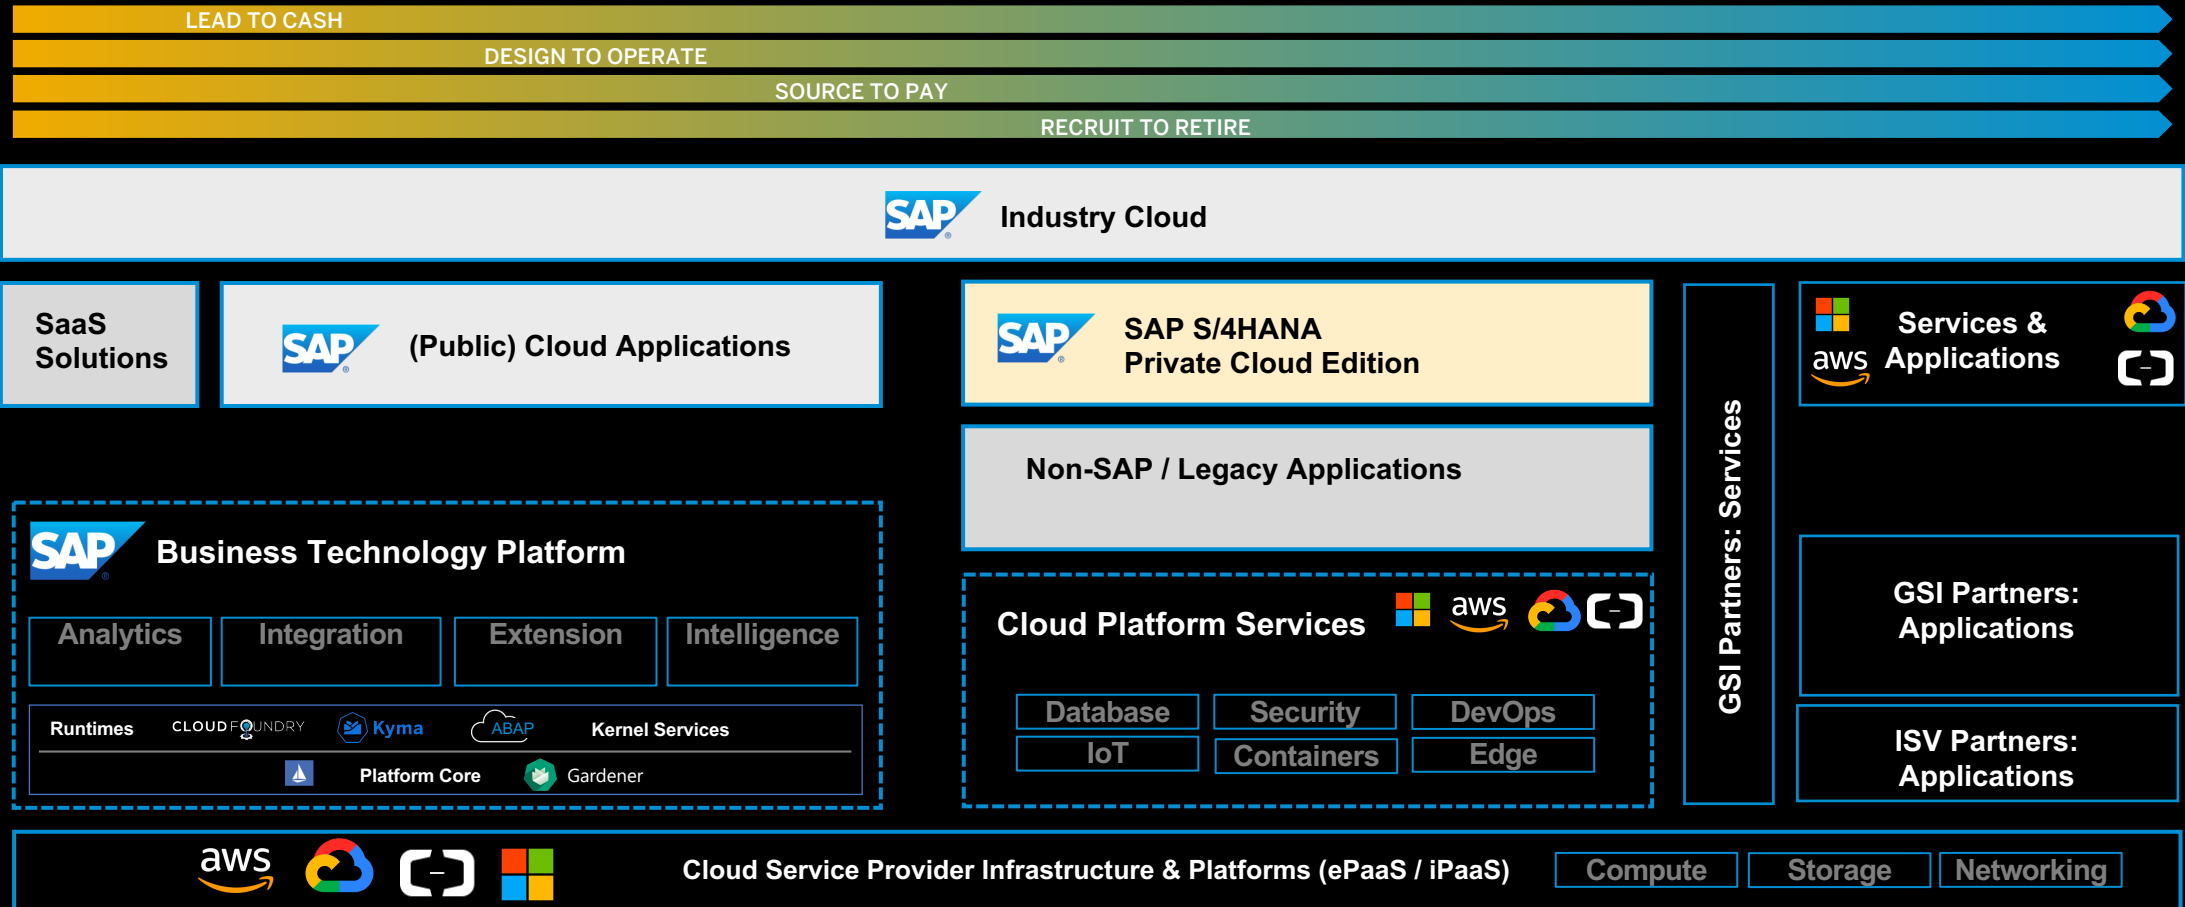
LEAD TO CASH
DESIGN TO OPERATE
SOURCE TO PAY
RECRUIT TO RETIRE

SAP Industry Cloud

SaaS Solutions

SAP (Public) Cloud Applications

SAP SAP S/4HANA Private Cloud Edition

GSI Partners: Services

aws Services & Applications

Non-SAP / Legacy Applications

SAP Business Technology Platform

Analytics
Integration
Extension
Intelligence

Runtimes CLOUD FOUNDRY Kyma ABAP Kernel Services

Platform Core Gardener

Cloud Platform Services aws

Database
Security
DevOps
IoT
Containers
Edge

GSI Partners: Applications

ISV Partners: Applications

aws Cloud Service Provider Infrastructure & Platforms (ePaaS / iPaaS) Compute Storage Networking